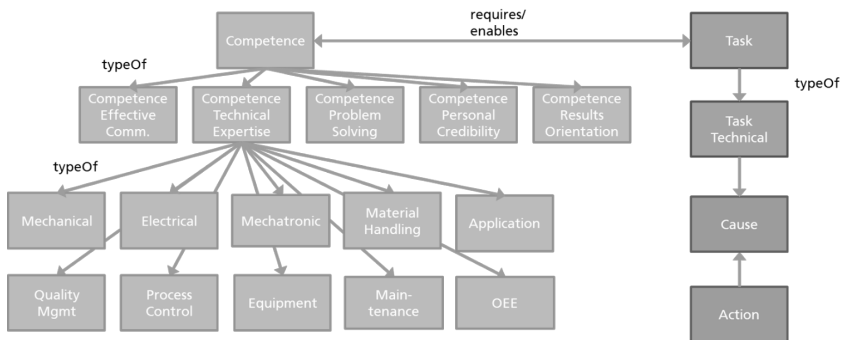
Competence

requires/
enables

Task

typeOf

Competence Effective Comm.

Competence Technical Expertise

Competence Problem Solving

Competence Personal Credibility

Competence Results Orientation

typeOf

Task Technical

typeOf

Mechanical

Electrical

Mechatronic

Material Handling

Application

Cause

Quality Mgmt

Process Control

Equipment

Main-tenance

OEE

Action